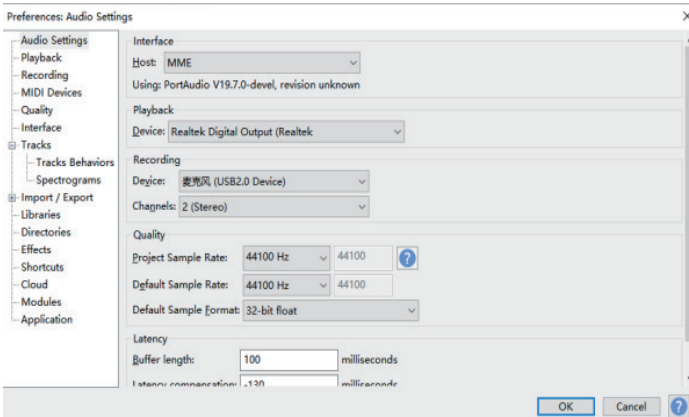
Preferences: Audio Settings

Audio Settings
Playback
Recording
MIDI Devices
Quality
Interface
Tracks
Tracks Behaviors
Spectrograms
Import / Export
Libraries
Directories
Effects
Shortcuts
Cloud
Modules
Application

Interface
Host: MME
Using: PortAudio V19.7.0-devel, revision unknown

Playback
Device: Realtek Digital Output (Realtek

Recording
Device: 麦克风 (USB2.0 Device)
Channels: 2 (Stereo)

Quality
Project Sample Rate: 44100 Hz 44100 ?
Default Sample Rate: 44100 Hz 44100
Default Sample Format: 32-bit float

Latency
Buffer length: 100 milliseconds
Latency compensation: -130 milliseconds

OK Cancel ?